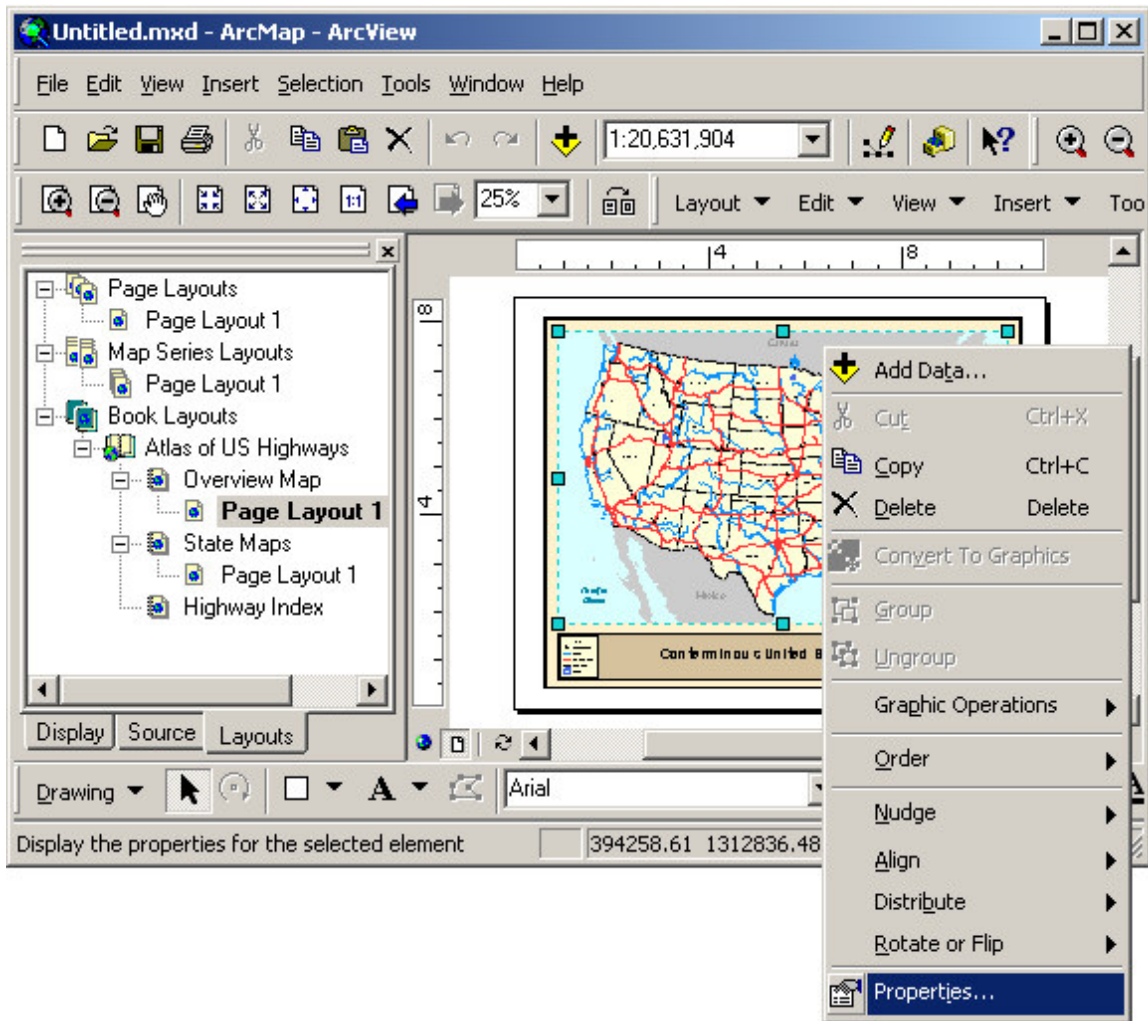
Untitled.mxd - ArcMap - ArcView

File Edit View Insert Selection Tools Window Help

1:20,631,904

25%

Layout Edit View Insert Too

Page Layouts
Page Layout 1
Map Series Layouts
Page Layout 1
Book Layouts
Atlas of US Highways
Overview Map
Page Layout 1
State Maps
Page Layout 1
Highway Index

Display Source Layouts

4 8

8

4

Conterminous United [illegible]

Add Data...
Cut Ctrl+X
Copy Ctrl+C
Delete Delete
Convert To Graphics
Group
Ungroup
Graphic Operations
Order
Nudge
Align
Distribute
Rotate or Flip
Properties...

Drawing

Arial

Display the properties for the selected element

394258.61 1312836.48